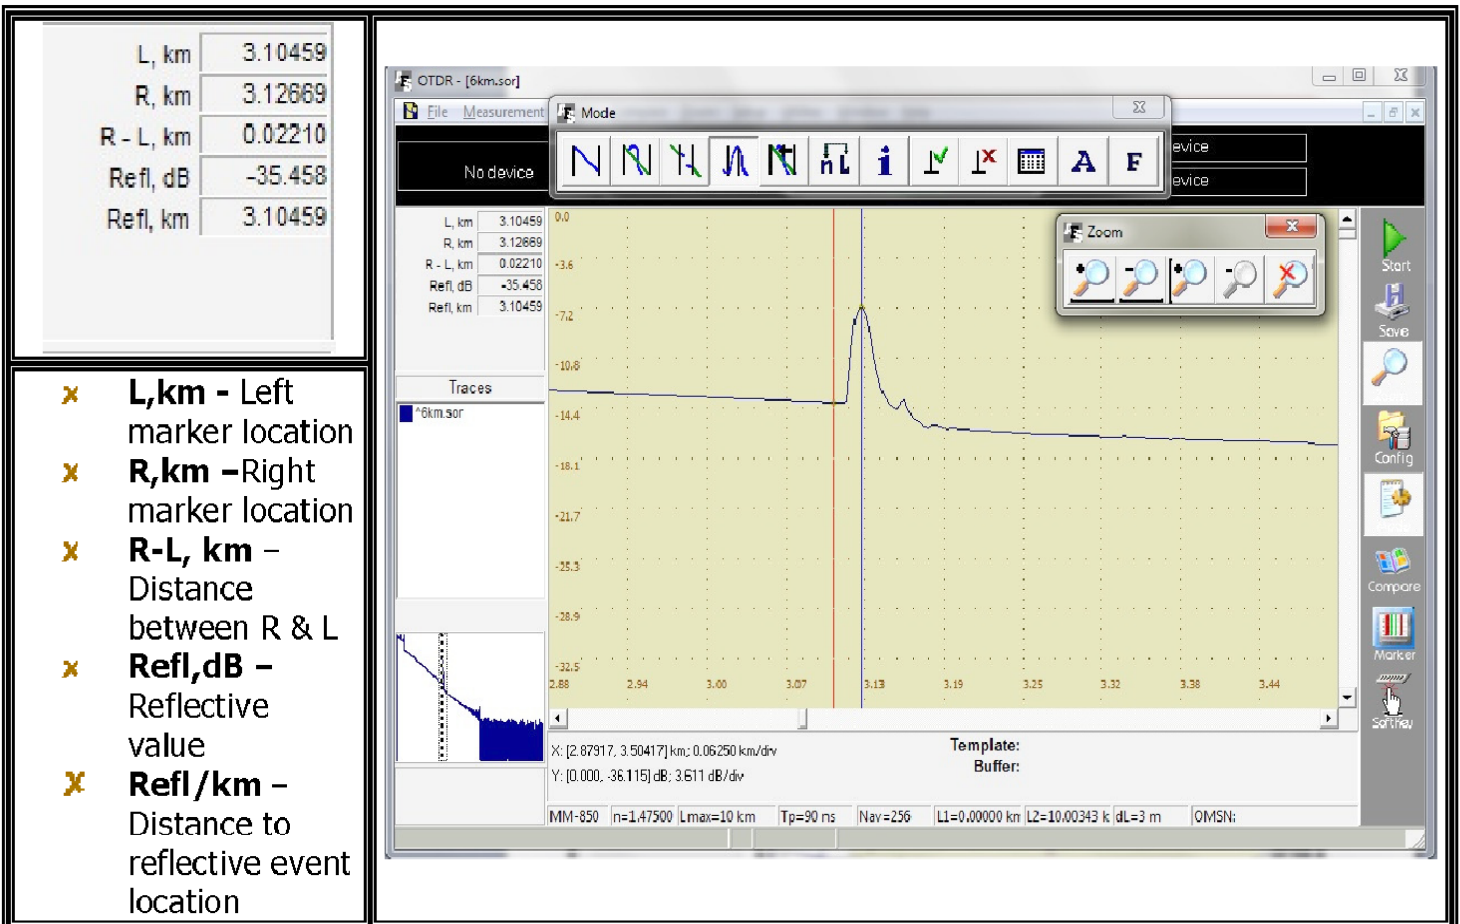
| | |
|---|---|
| L, km | 3.10459 |
| R, km | 3.12669 |
| R - L, km | 0.02210 |
| Refl, dB | -35.458 |
| Refl, km | 3.10459 |

**L,km -** Left marker location

**R,km –**Right marker location

**R-L, km** – Distance between R & L

**Refl,dB –** Reflective value

**Refl /km –** Distance to reflective event location

OTDR - [6km.sor]

File Measurement

Mode

No device

evice

evice

| | |
|---|---|
| L, km | 3.10459 |
| R, km | 3.12669 |
| R - L, km | 0.02210 |
| Refl, dB | -35.458 |
| Refl, km | 3.10459 |

Traces

*6km.sor

Zoom

0.0
-3.6
-7.2
-10.8
-14.4
-18.1
-21.7
-25.3
-28.9
-32.5

2.88 2.94 3.00 3.07 3.13 3.19 3.25 3.32 3.38 3.44

Start
Save
Config
Compare
Marker
SoftKey

X: [2.87917, 3.50417] km; 0.06250 km/div
Y: [0.000, -36.115] dB; 3.611 dB/div

Template:
Buffer:

MM-850 | n=1.47500 | Lmax=10 km | Tp=90 ns | Nav=256 | L1=0.00000 km | L2=10.00343 k | dL=3 m | OMSN: